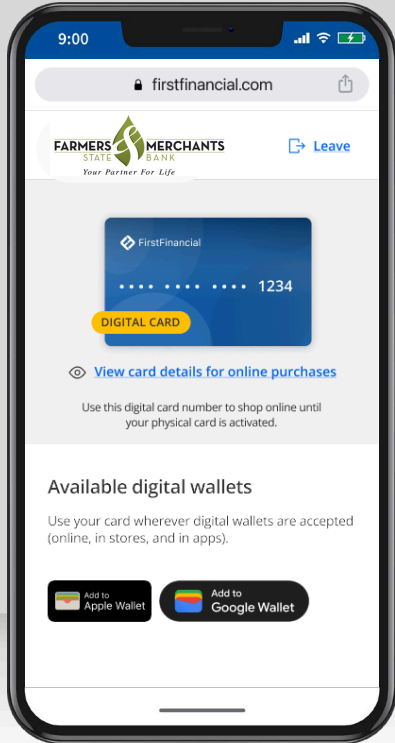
9:00

firstfinancial.com

FARMERS MERCHANTS
STATE BANK
Your Partner For Life

Leave

FirstFinancial

•••• •••• •••• 1234

DIGITAL CARD

View card details for online purchases

Use this digital card number to shop online until your physical card is activated.

Available digital wallets

Use your card wherever digital wallets are accepted (online, in stores, and in apps).

Add to Apple Wallet

Add to Google Wallet